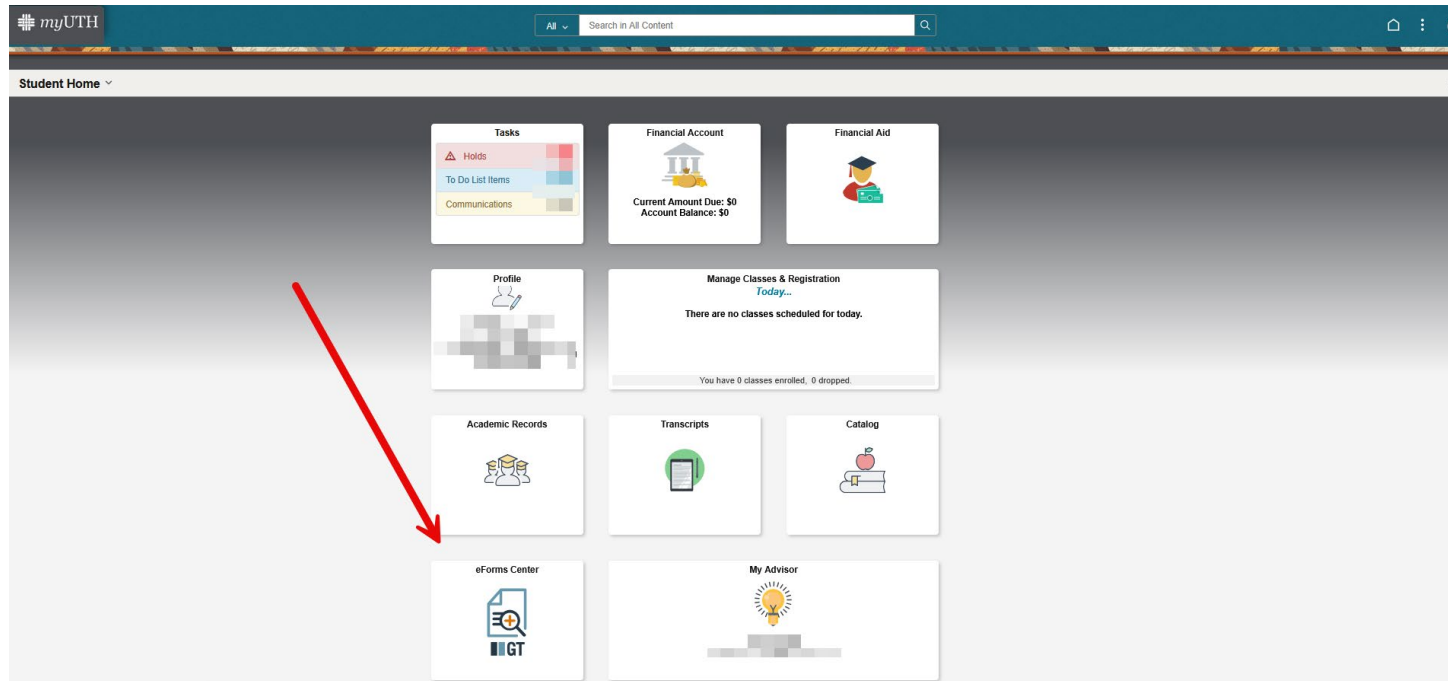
myUTH

All

Search in All Content

Student Home

Tasks

Holds

To Do List Items

Communications

Financial Account

Current Amount Due: $0
Account Balance: $0

Financial Aid

Profile

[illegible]

Manage Classes & Registration

Today...

There are no classes scheduled for today.

You have 0 classes enrolled, 0 dropped.

Academic Records

Transcripts

Catalog

eForms Center

GT

My Advisor

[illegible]